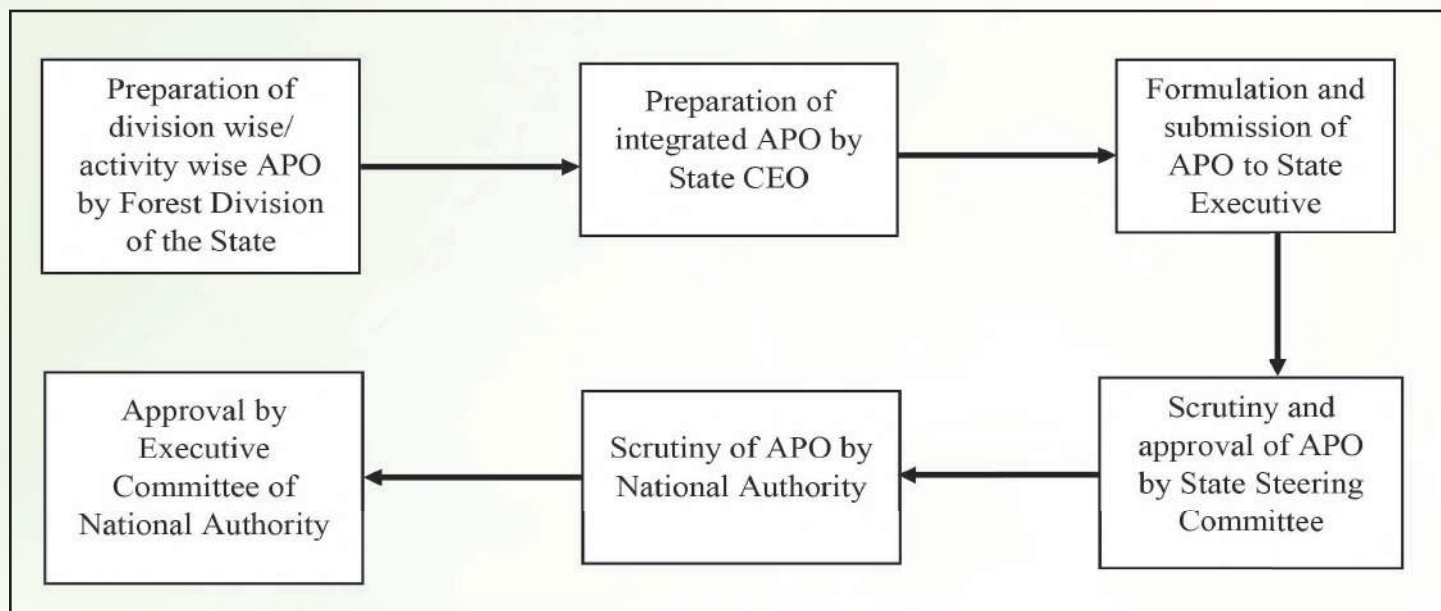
Preparation of division wise/ activity wise APO by Forest Division of the State

Preparation of integrated APO by State CEO

Formulation and submission of APO to State Executive

Scrutiny and approval of APO by State Steering Committee

Scrutiny of APO by National Authority

Approval by Executive Committee of National Authority